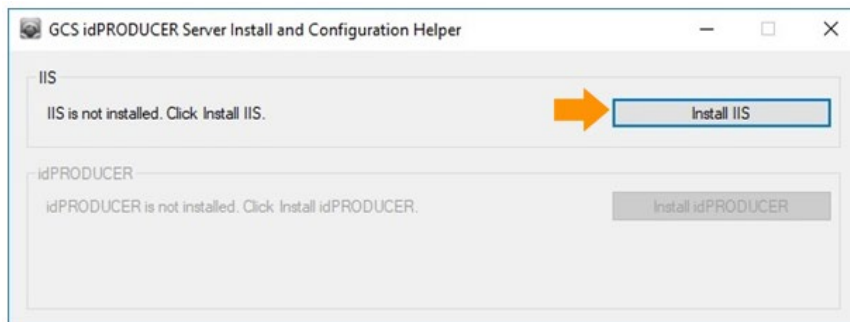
GCS idPRODUCER Server Install and Configuration Helper

IIS

IIS is not installed. Click Install IIS.

Install IIS

idPRODUCER

idPRODUCER is not installed. Click Install idPRODUCER.

Install idPRODUCER